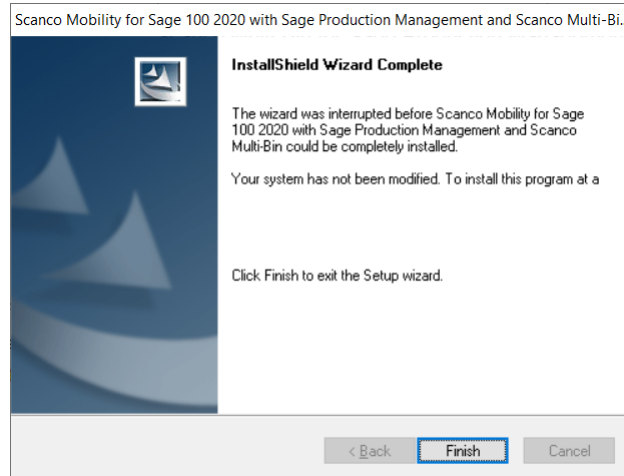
Scanco Mobility for Sage 100 2020 with Sage Production Management and Scanco Multi-Bi.

InstallShield Wizard Complete

The wizard was interrupted before Scanco Mobility for Sage 100 2020 with Sage Production Management and Scanco Multi-Bin could be completely installed.

Your system has not been modified. To install this program at a

Click Finish to exit the Setup wizard.

< Back

Finish

Cancel